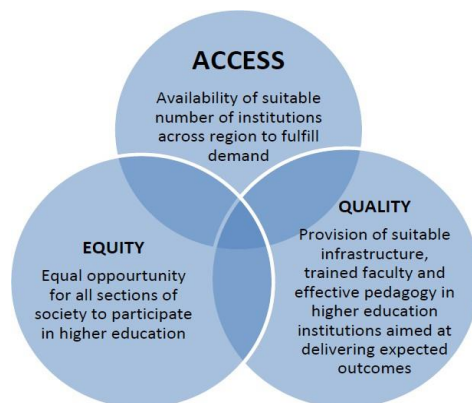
ACCESS

Availability of suitable number of institutions across region to fulfill demand

EQUITY

Equal oppourtunity for all sections of society to participate in higher education

QUALITY

Provision of suitable infrastructure, trained faculty and effective pedagogy in higher education institutions aimed at delivering expected outcomes